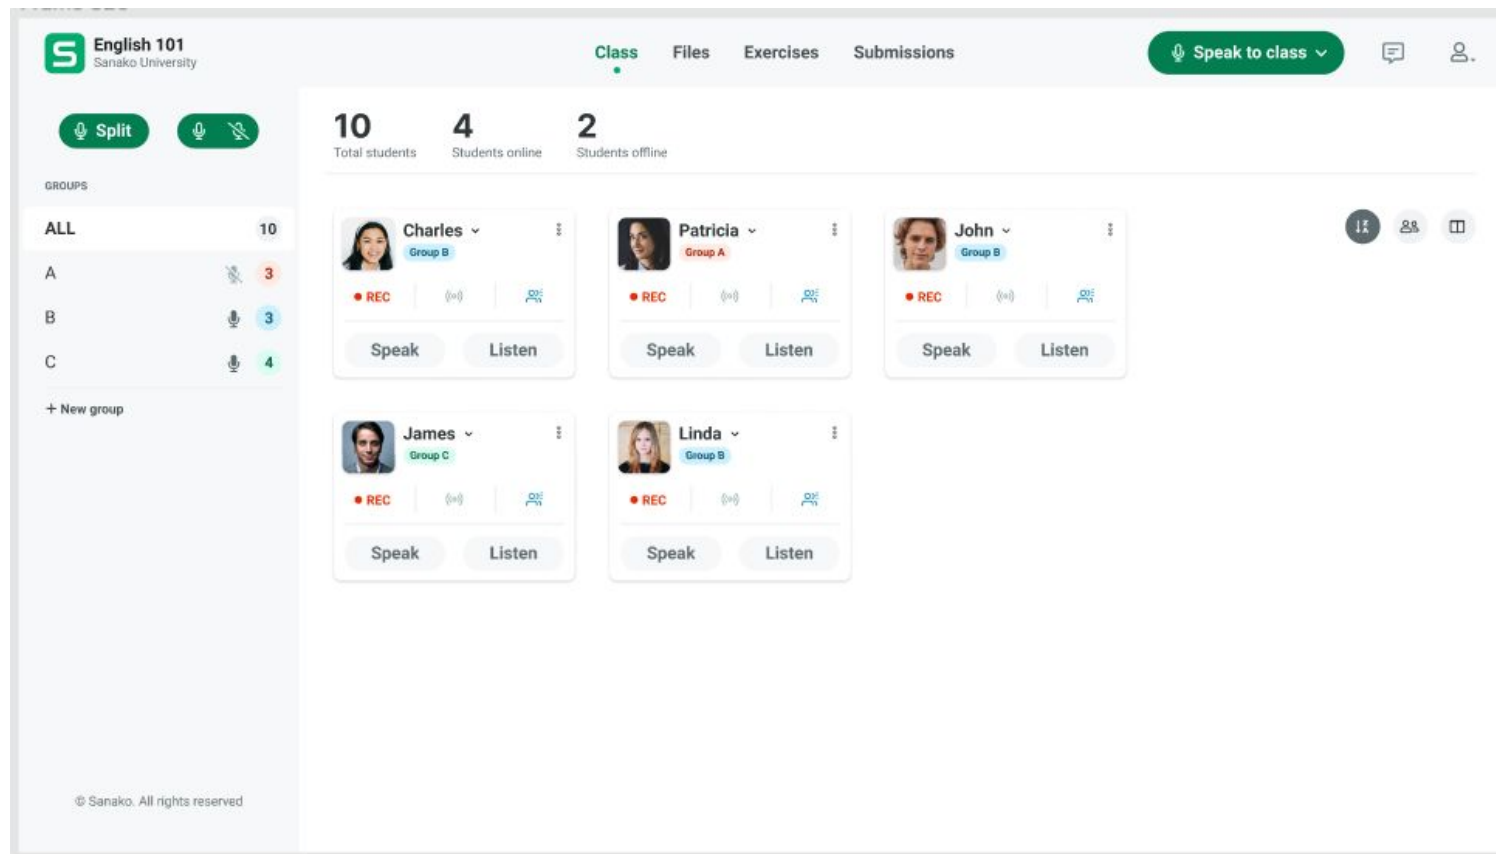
English 101
Sanako University

Class Files Exercises Submissions

Speak to class

Split

GROUPS

ALL 10
A 3
B 3
C 4

+ New group

© Sanako. All rights reserved

10
Total students

4
Students online

2
Students offline

Charles
Group B
REC
Speak Listen

Patricia
Group A
REC
Speak Listen

John
Group B
REC
Speak Listen

James
Group C
REC
Speak Listen

Linda
Group B
REC
Speak Listen